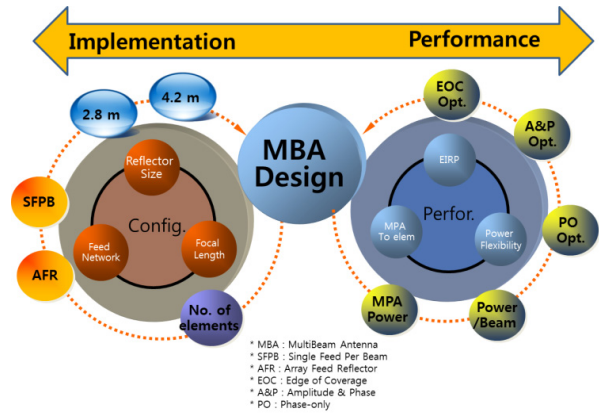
Implementation
Performance

2.8 m
4.2 m

SFPB
AFR

Reflector Size
Config.
Feed Network
Focal Length

No. of elements

MBA Design

EOC Opt.
A&P Opt.
PO Opt.
Power /Beam
MPA Power

EIRP
Perfor.
MPA To elem
Power Flexibility

* MBA : MultiBeam Antenna
* SFPB : Single Feed Per Beam
* AFR : Array Feed Reflector
* EOC : Edge of Coverage
* A&P : Amplitude & Phase
* PO : Phase-only